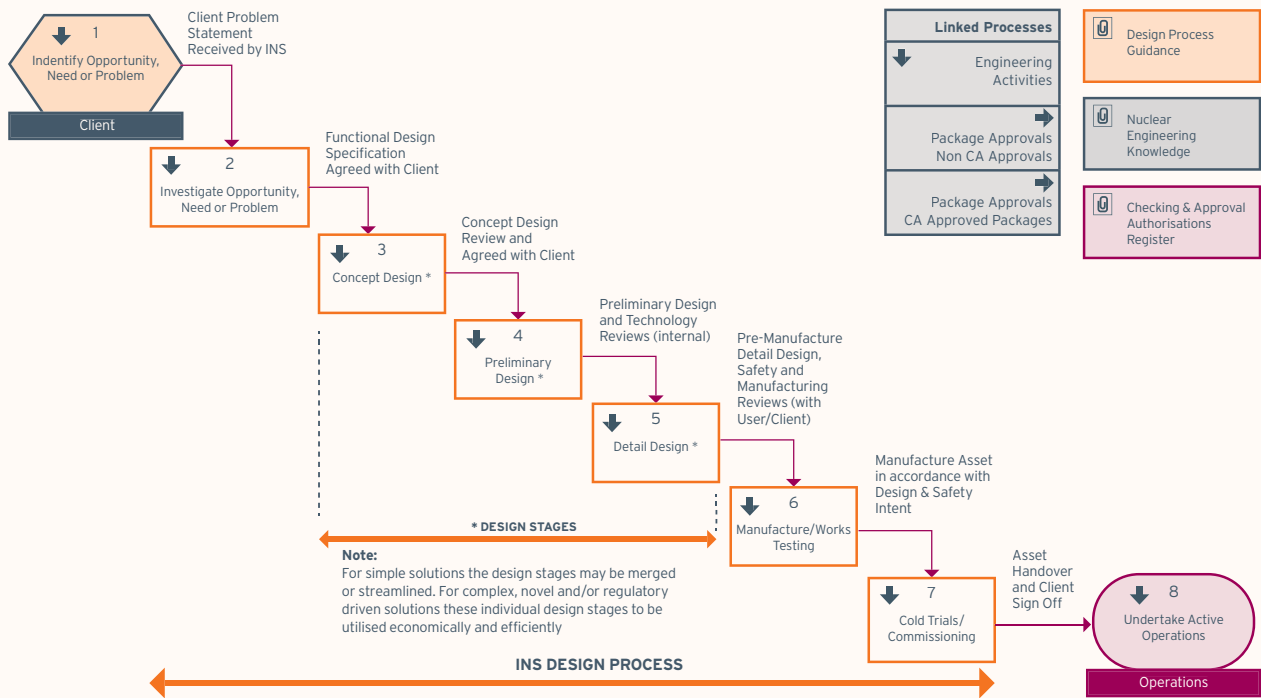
1
Indentify Opportunity, Need or Problem

Client

Client Problem Statement Received by INS

2
Investigate Opportunity, Need or Problem

Functional Design Specification Agreed with Client

3
Concept Design *

Concept Design Review and Agreed with Client

4
Preliminary Design *

Preliminary Design and Technology Reviews (internal)

5
Detail Design *

Pre-Manufacture Detail Design, Safety and Manufacturing Reviews (with User/Client)

6
Manufacture/Works Testing

Manufacture Asset in accordance with Design & Safety Intent

7
Cold Trials/ Commissioning

Asset Handover and Client Sign Off

8
Undertake Active Operations

Operations

* DESIGN STAGES

Note:
For simple solutions the design stages may be merged or streamlined. For complex, novel and/or regulatory driven solutions these individual design stages to be utilised economically and efficiently

INS DESIGN PROCESS

| Linked Processes |
|---|
| Engineering Activities |
| Package Approvals Non CA Approvals |
| Package Approvals CA Approved Packages |

Design Process Guidance

Nuclear Engineering Knowledge

Checking & Approval Authorisations Register